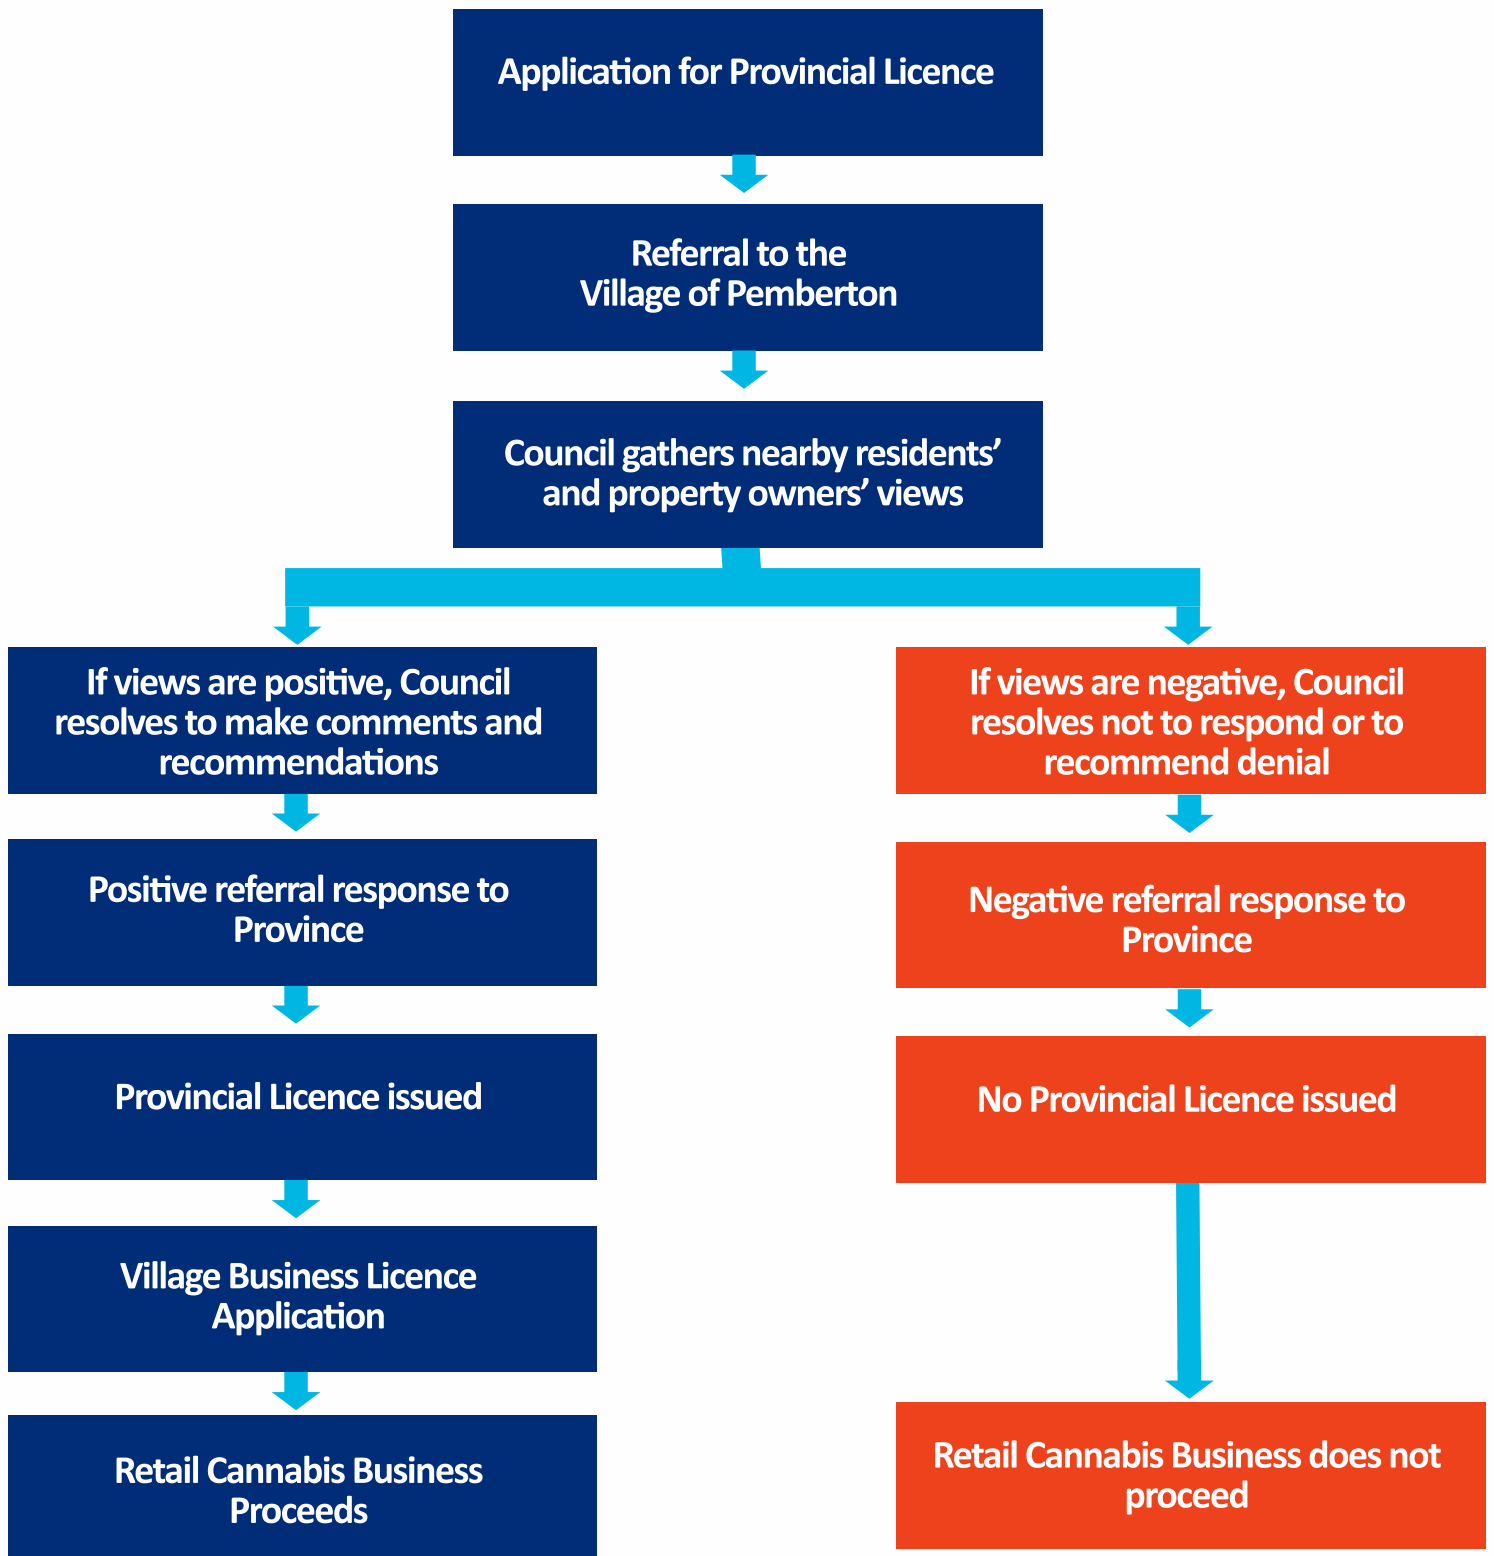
Application for Provincial Licence

Referral to the Village of Pemberton

Council gathers nearby residents' and property owners' views

If views are positive, Council resolves to make comments and recommendations

Positive referral response to Province

Provincial Licence issued

Village Business Licence Application

Retail Cannabis Business Proceeds

If views are negative, Council resolves not to respond or to recommend denial

Negative referral response to Province

No Provincial Licence issued

Retail Cannabis Business does not proceed